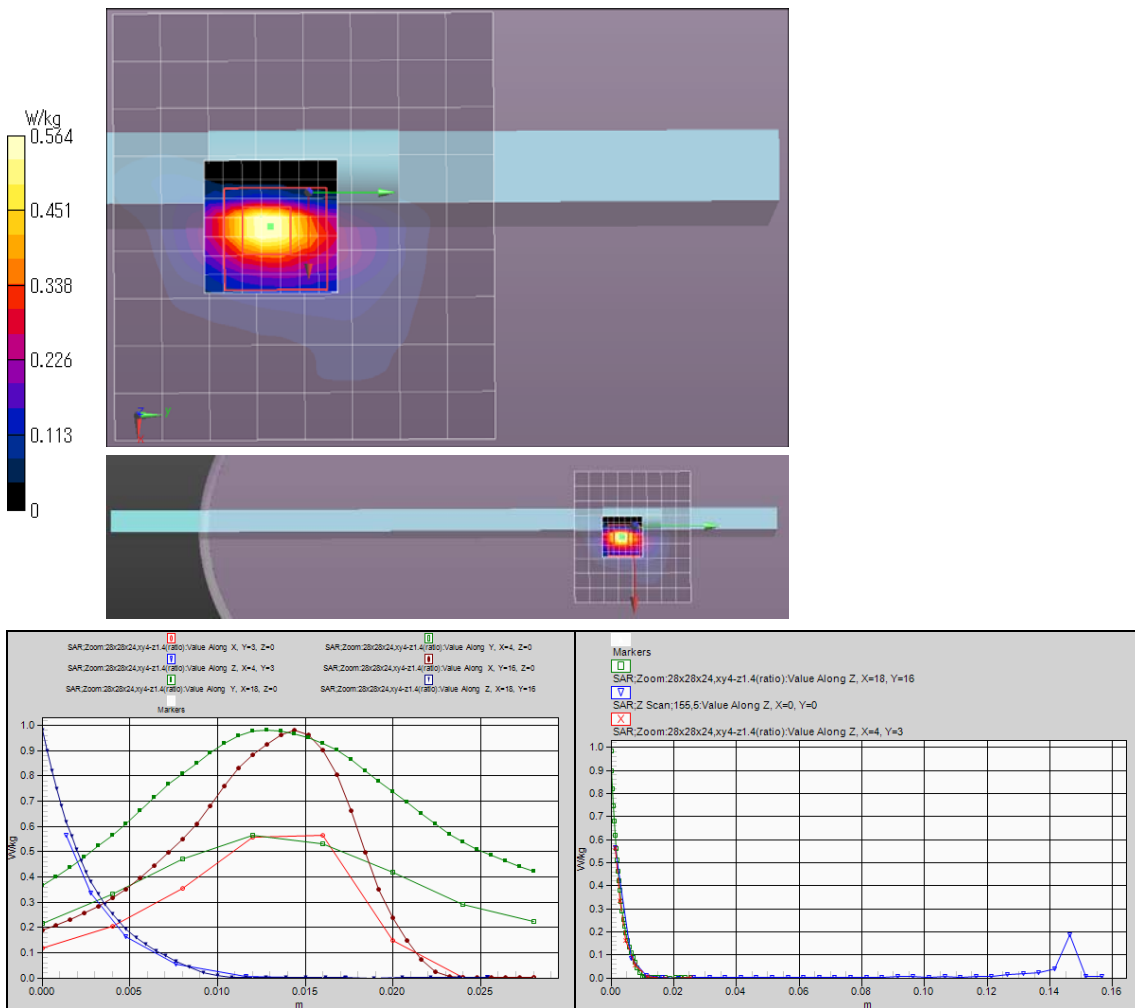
W/kg
0.564
0.451
0.338
0.226
0.113
0

SAR;Zoom:28x28x24,xy4-z1.4(ratio):Value Along X, Y=3, Z=0
SAR;Zoom:28x28x24,xy4-z1.4(ratio):Value Along Y, X=4, Z=0
SAR;Zoom:28x28x24,xy4-z1.4(ratio):Value Along Z, X=4, Y=3
SAR;Zoom:28x28x24,xy4-z1.4(ratio):Value Along X, Y=16, Z=0
SAR;Zoom:28x28x24,xy4-z1.4(ratio):Value Along Y, X=18, Z=0
SAR;Zoom:28x28x24,xy4-z1.4(ratio):Value Along Z, X=18, Y=16
Markers

1.0
0.9
0.8
0.7
0.6
0.5
0.4
0.3
0.2
0.1
0.0
W/kg
0.000 0.005 0.010 0.015 0.020 0.025
m

Markers
SAR;Zoom:28x28x24,xy4-z1.4(ratio):Value Along Z, X=18, Y=16
SAR;Z Scan;155,5:Value Along Z, X=0, Y=0
SAR;Zoom:28x28x24,xy4-z1.4(ratio):Value Along Z, X=4, Y=3

1.0
0.9
0.8
0.7
0.6
0.5
0.4
0.3
0.2
0.1
0.0
W/kg
0.00 0.02 0.04 0.06 0.08 0.10 0.12 0.14 0.16
m